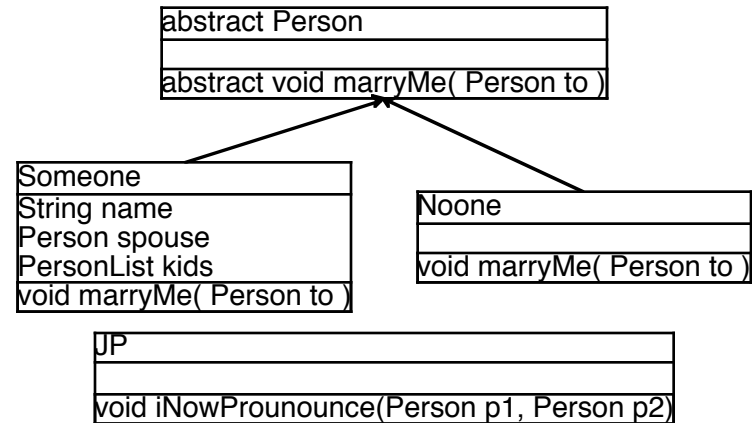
abstract Person

abstract void marryMe( Person to )

Someone

String name
Person spouse
PersonList kids

void marryMe( Person to )

Noone

void marryMe( Person to )

JP

void iNowProunounce(Person p1, Person p2)